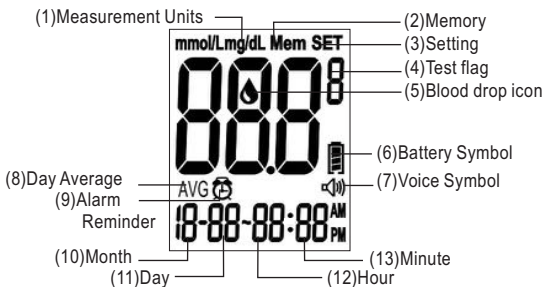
(1)Measurement Units
(2)Memory
mmol/Lmg/dL Mem SET
(3)Setting
(4)Test flag
(5)Blood drop icon
888
8
(6)Battery Symbol
(8)Day Average
AVG
(7)Voice Symbol
(9)Alarm Reminder
18-88-88:88
AM
PM
(10)Month
(13)Minute
(11)Day
(12)Hour